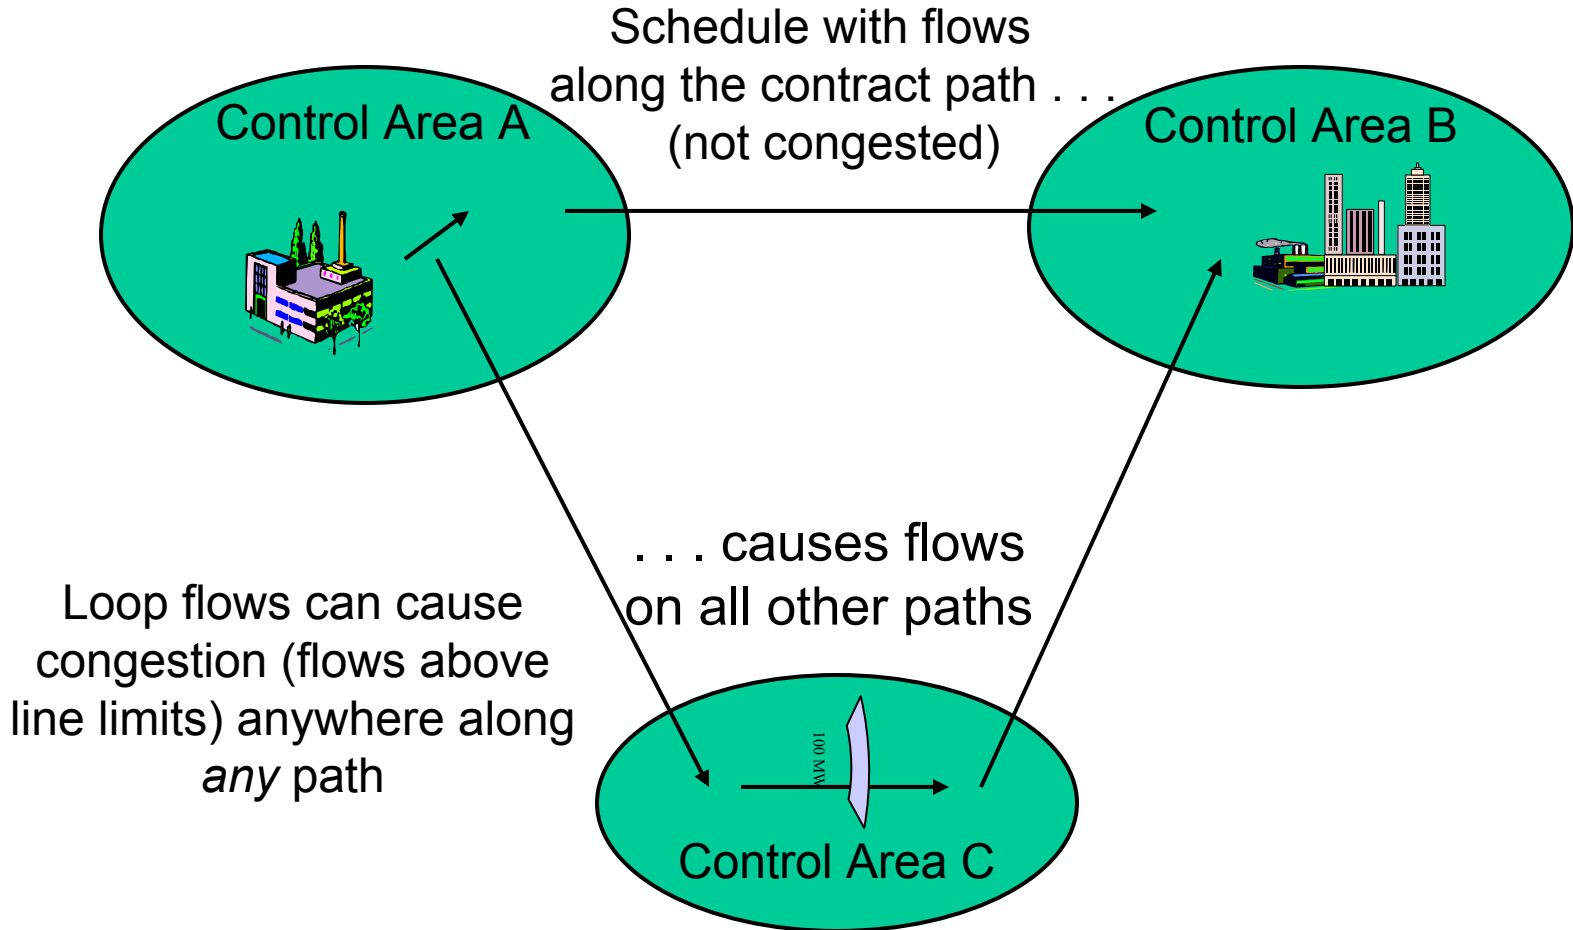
Schedule with flows along the contract path . . . (not congested)

Control Area A

Control Area B

. . . causes flows on all other paths

Loop flows can cause congestion (flows above line limits) anywhere along *any* path

100 MW

Control Area C